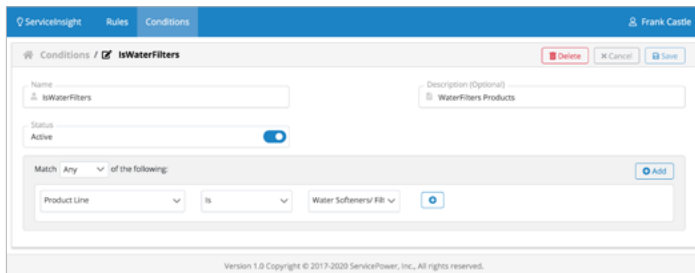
ServiceInsight Rules Conditions Frank Castle

Conditions / IsWaterFilters

Delete Cancel Save

Name
IsWaterFilters

Description (Optional)
WaterFilters Products

Status
Active

Match Any of the following:

Add

Product Line Is Water Softeners/ Filt

Version 1.0 Copyright © 2017-2020 ServicePower, Inc., All rights reserved.